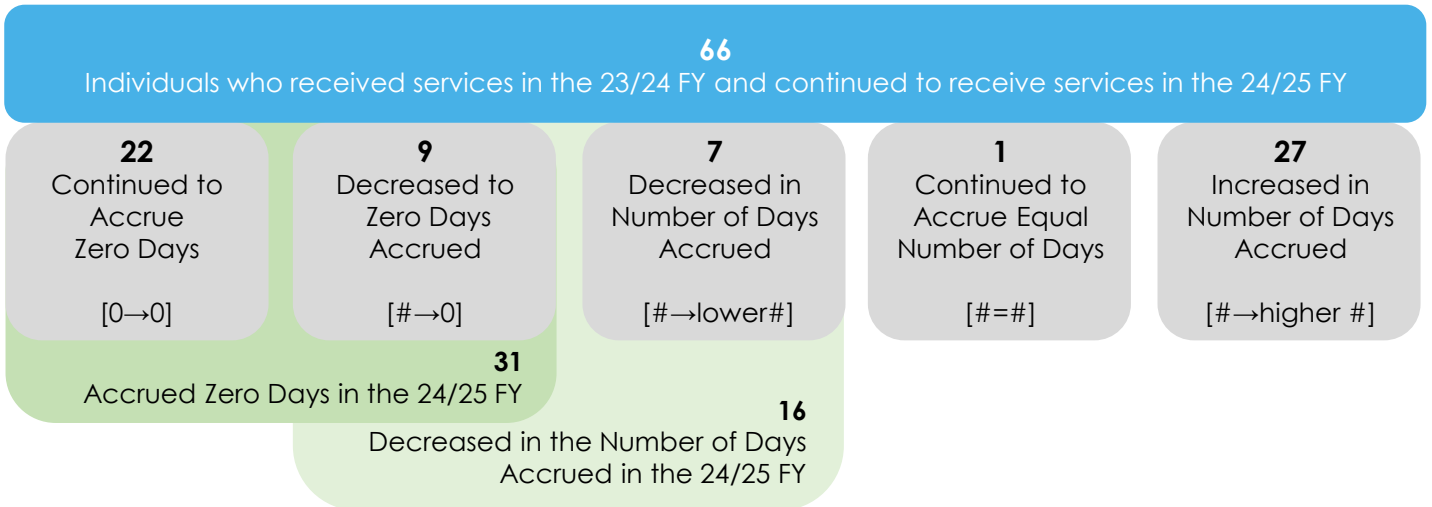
**66**
Individuals who received services in the 23/24 FY and continued to receive services in the 24/25 FY

**22**
Continued to Accrue Zero Days

[0→0]

**9**
Decreased to Zero Days Accrued

[#→0]

**7**
Decreased in Number of Days Accrued

[#→lower#]

**1**
Continued to Accrue Equal Number of Days

[#=#]

**27**
Increased in Number of Days Accrued

[#→higher #]

**31**
Accrued Zero Days in the 24/25 FY

**16**
Decreased in the Number of Days Accrued in the 24/25 FY